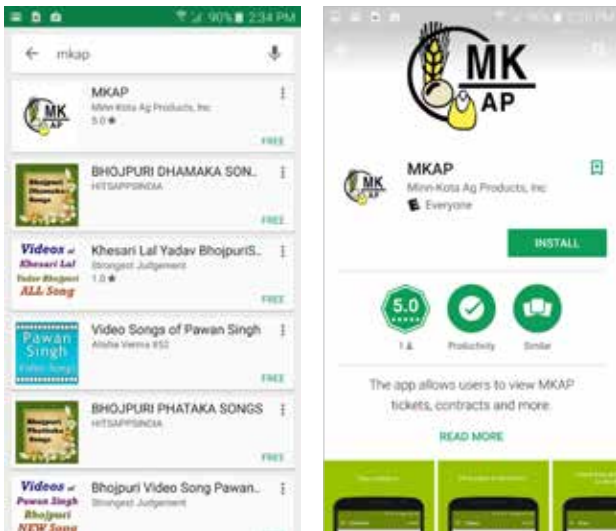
90% 2:34 PM

mkap

MK AP

MKAP
Minn-Kota Ag Products, Inc
5.0 ★
FREE

BHOJPURI DHAMAKA SON...
HITSAPPSINDIA
FREE

Videos of Khesari Lal Yadav Bhojpuri ALL Song

Khesari Lal Yadav BhojpuriS...
Strongest Judgement
1.0 ★
FREE

Pawan Singh

Video Songs of Pawan Singh
Aloha Verma 852
FREE

BHOJPURI PHATAKA SONGS
HITSAPPSINDIA
FREE

Videos of Pawan Singh Bhojpuri NEW Song

Bhojpuri Video Song Pawan...
Strongest Judgement

MK AP

MKAP
Minn-Kota Ag Products, Inc
Everyone

INSTALL

5.0
1
Productivity
Similar

The app allows users to view MKAP tickets, contracts and more.

READ MORE